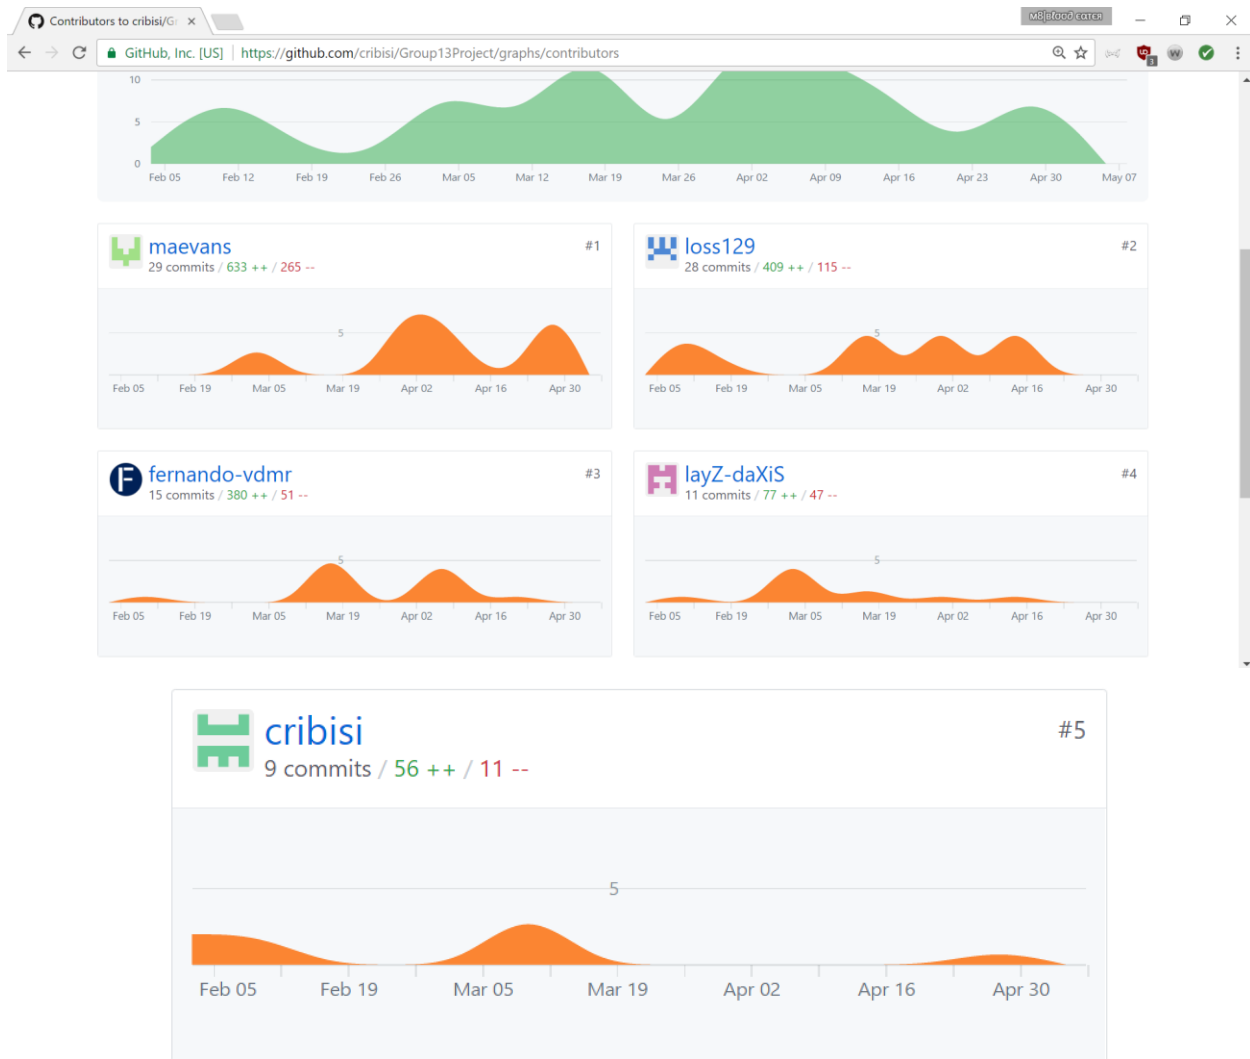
Contributors to cribisi/G ×

MBlood CATCH

GitHub, Inc. [US] | https://github.com/cribisi/Group13Project/graphs/contributors

10
5
0
Feb 05 Feb 12 Feb 19 Feb 26 Mar 05 Mar 12 Mar 19 Mar 26 Apr 02 Apr 09 Apr 16 Apr 23 Apr 30 May 07

maevans #1
29 commits / 633 ++ / 265 --
5
Feb 05 Feb 19 Mar 05 Mar 19 Apr 02 Apr 16 Apr 30

loss129 #2
28 commits / 409 ++ / 115 --
5
Feb 05 Feb 19 Mar 05 Mar 19 Apr 02 Apr 16 Apr 30

fernando-vdmr #3
15 commits / 380 ++ / 51 --
5
Feb 05 Feb 19 Mar 05 Mar 19 Apr 02 Apr 16 Apr 30

layZ-daXiS #4
11 commits / 77 ++ / 47 --
5
Feb 05 Feb 19 Mar 05 Mar 19 Apr 02 Apr 16 Apr 30

cribisi #5
9 commits / 56 ++ / 11 --
5
Feb 05 Feb 19 Mar 05 Mar 19 Apr 02 Apr 16 Apr 30